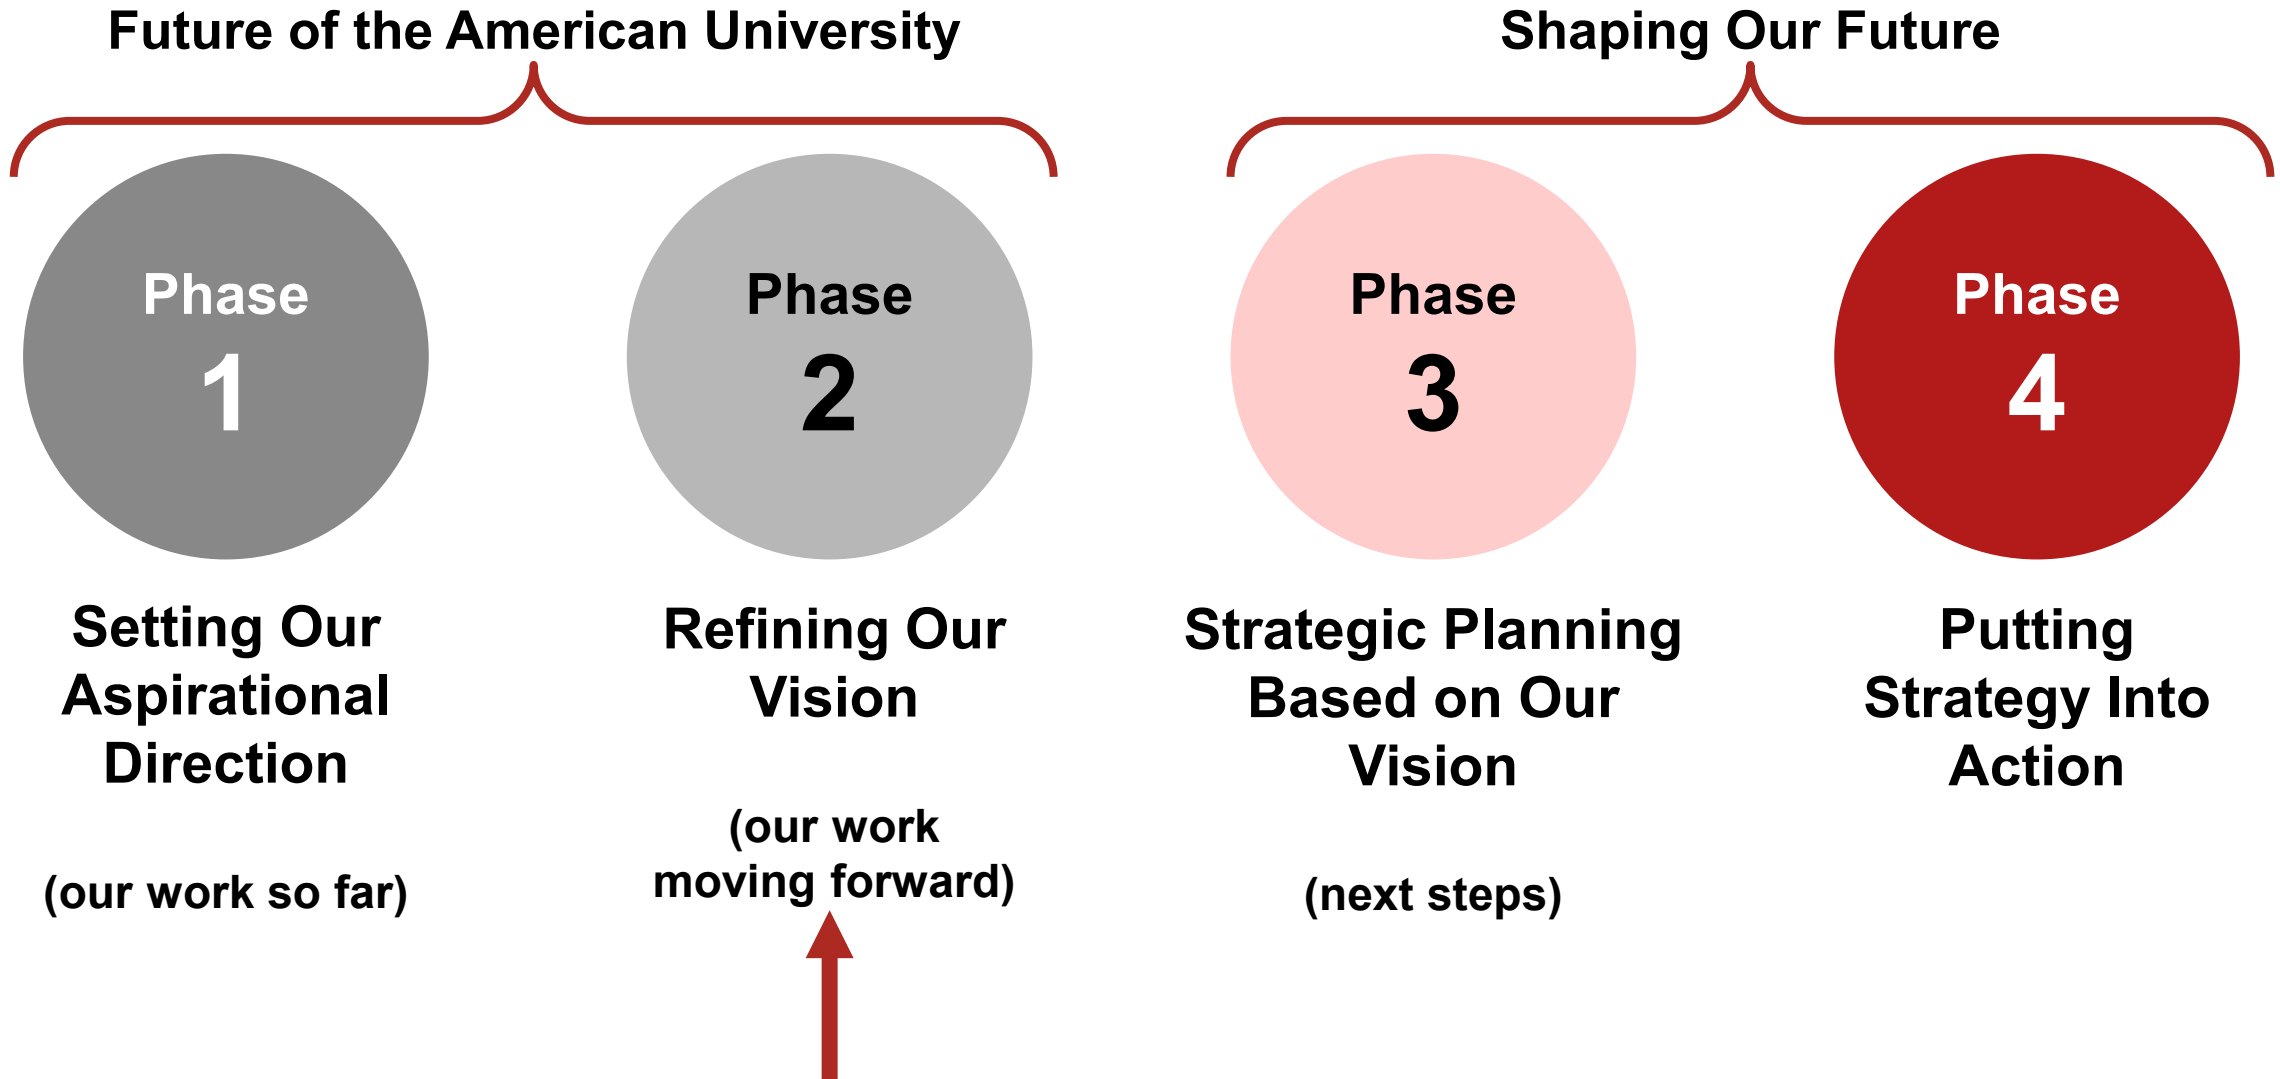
Future of the American University

Shaping Our Future

Phase
1

Phase
2

Phase
3

Phase
4

Setting Our Aspirational Direction

(our work so far)

Refining Our Vision

(our work moving forward)

Strategic Planning Based on Our Vision

(next steps)

Putting Strategy Into Action